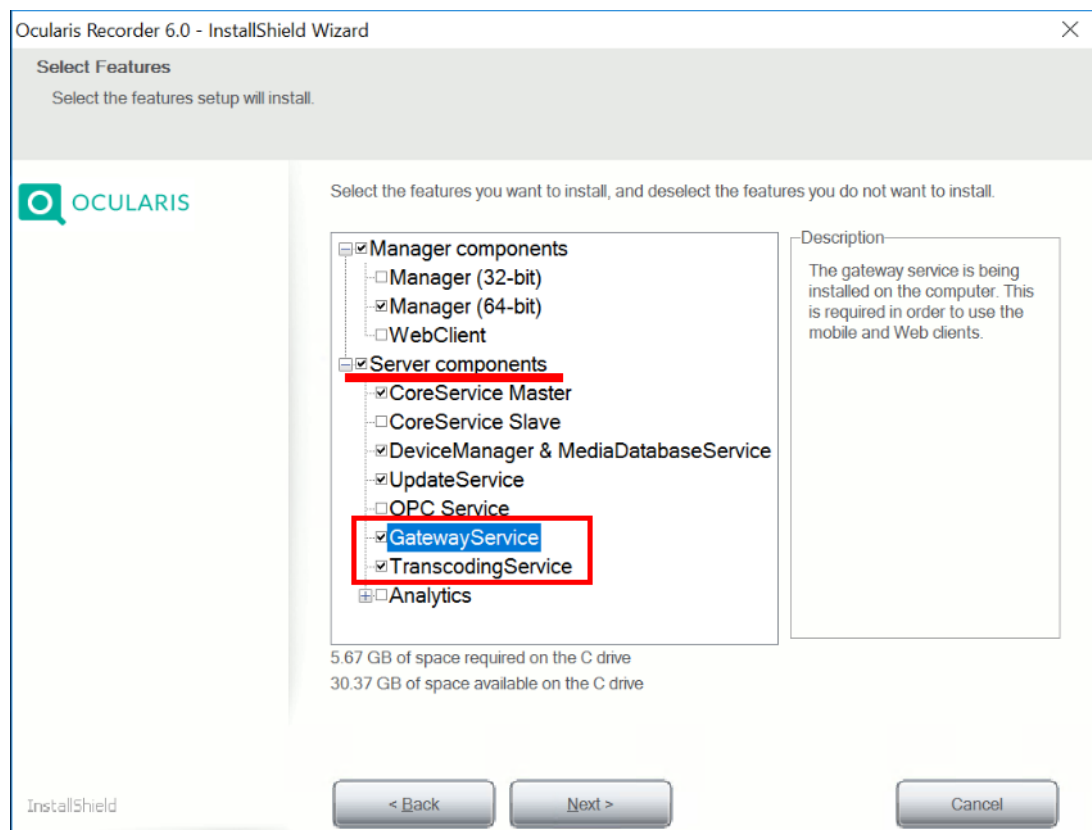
Ocularis Recorder 6.0 - InstallShield Wizard

Select Features

Select the features setup will install.

OCULARIS

Select the features you want to install, and deselect the features you do not want to install.

Manager components
Manager (32-bit)
Manager (64-bit)
WebClient
Server components
CoreService Master
CoreService Slave
DeviceManager & MediaDatabaseService
UpdateService
OPC Service
GatewayService
TranscodingService
Analytics

Description

The gateway service is being installed on the computer. This is required in order to use the mobile and Web clients.

5.67 GB of space required on the C drive
30.37 GB of space available on the C drive

InstallShield

< Back

Next >

Cancel